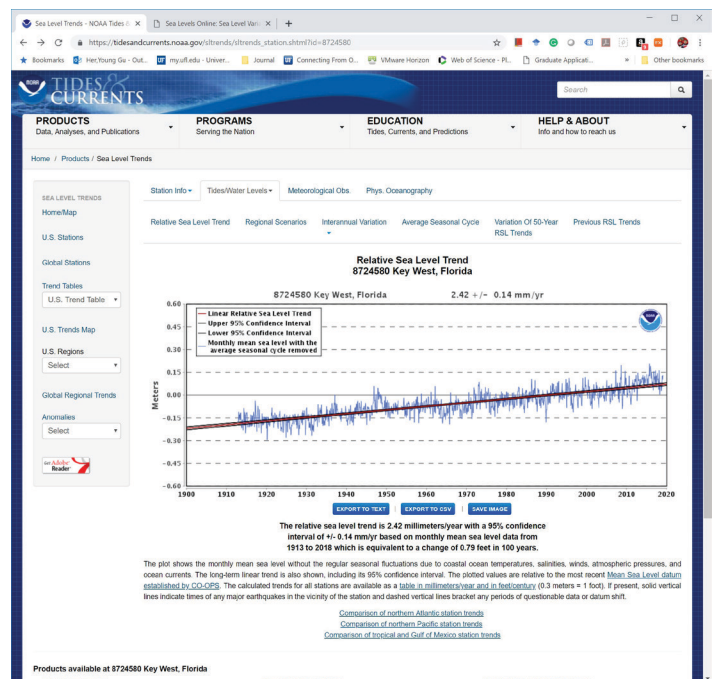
Sea Level Trends - NOAA Tides & ×
Sea Levels Online: Sea Level Varia ×
+

https://tidesandcurrents.noaa.gov/sltrends/sltrends_station.shtml?id=8724580

Bookmarks | Her,Young Gu - Out... | my.ufl.edu - Univer... | Journal | Connecting From O... | VMware Horizon | Web of Science - Pl... | Graduate Applicati... | » | Other bookmarks

NOAA TIDES & CURRENTS

Search

PRODUCTS
Data, Analyses, and Publications

PROGRAMS
Serving the Nation

EDUCATION
Tides, Currents, and Predictions

HELP & ABOUT
Info and how to reach us

Home / Products / Sea Level Trends

SEA LEVEL TRENDS
Home/Map
U.S. Stations
Global Stations
Trend Tables
U.S. Trend Table
U.S. Trends Map
U.S. Regions
Select
Global Regional Trends
Anomalies
Select
Get Adobe Reader

Station Info | Tides/Water Levels | Meteorological Obs | Phys. Oceanography

Relative Sea Level Trend | Regional Scenarios | Interannual Variation | Average Seasonal Cycle | Variation Of 50-Year RSL Trends | Previous RSL Trends

Relative Sea Level Trend
8724580 Key West, Florida

8724580 Key West, Florida    2.42 +/- 0.14 mm/yr

Linear Relative Sea Level Trend
Upper 95% Confidence Interval
Lower 95% Confidence Interval
Monthly mean sea level with the average seasonal cycle removed

Meters
0.60
0.45
0.30
0.15
0.00
-0.15
-0.30
-0.45
-0.60
1900 1910 1920 1930 1940 1950 1960 1970 1980 1990 2000 2010 2020

EXPORT TO TEXT | EXPORT TO CSV | SAVE IMAGE

The relative sea level trend is 2.42 millimeters/year with a 95% confidence interval of +/- 0.14 mm/yr based on monthly mean sea level data from 1913 to 2018 which is equivalent to a change of 0.79 feet in 100 years.

The plot shows the monthly mean sea level without the regular seasonal fluctuations due to coastal ocean temperatures, salinities, winds, atmospheric pressures, and ocean currents. The long-term linear trend is also shown, including its 95% confidence interval. The plotted values are relative to the most recent Mean Sea Level datum established by CO-OPS. The calculated trends for all stations are available as a table in millimeters/year and in feet/century (0.3 meters = 1 foot). If present, solid vertical lines indicate times of any major earthquakes in the vicinity of the station and dashed vertical lines bracket any periods of questionable data or datum shift.

Comparison of northern Atlantic station trends
Comparison of northern Pacific station trends
Comparison of tropical and Gulf of Mexico station trends

Products available at 8724580 Key West, Florida